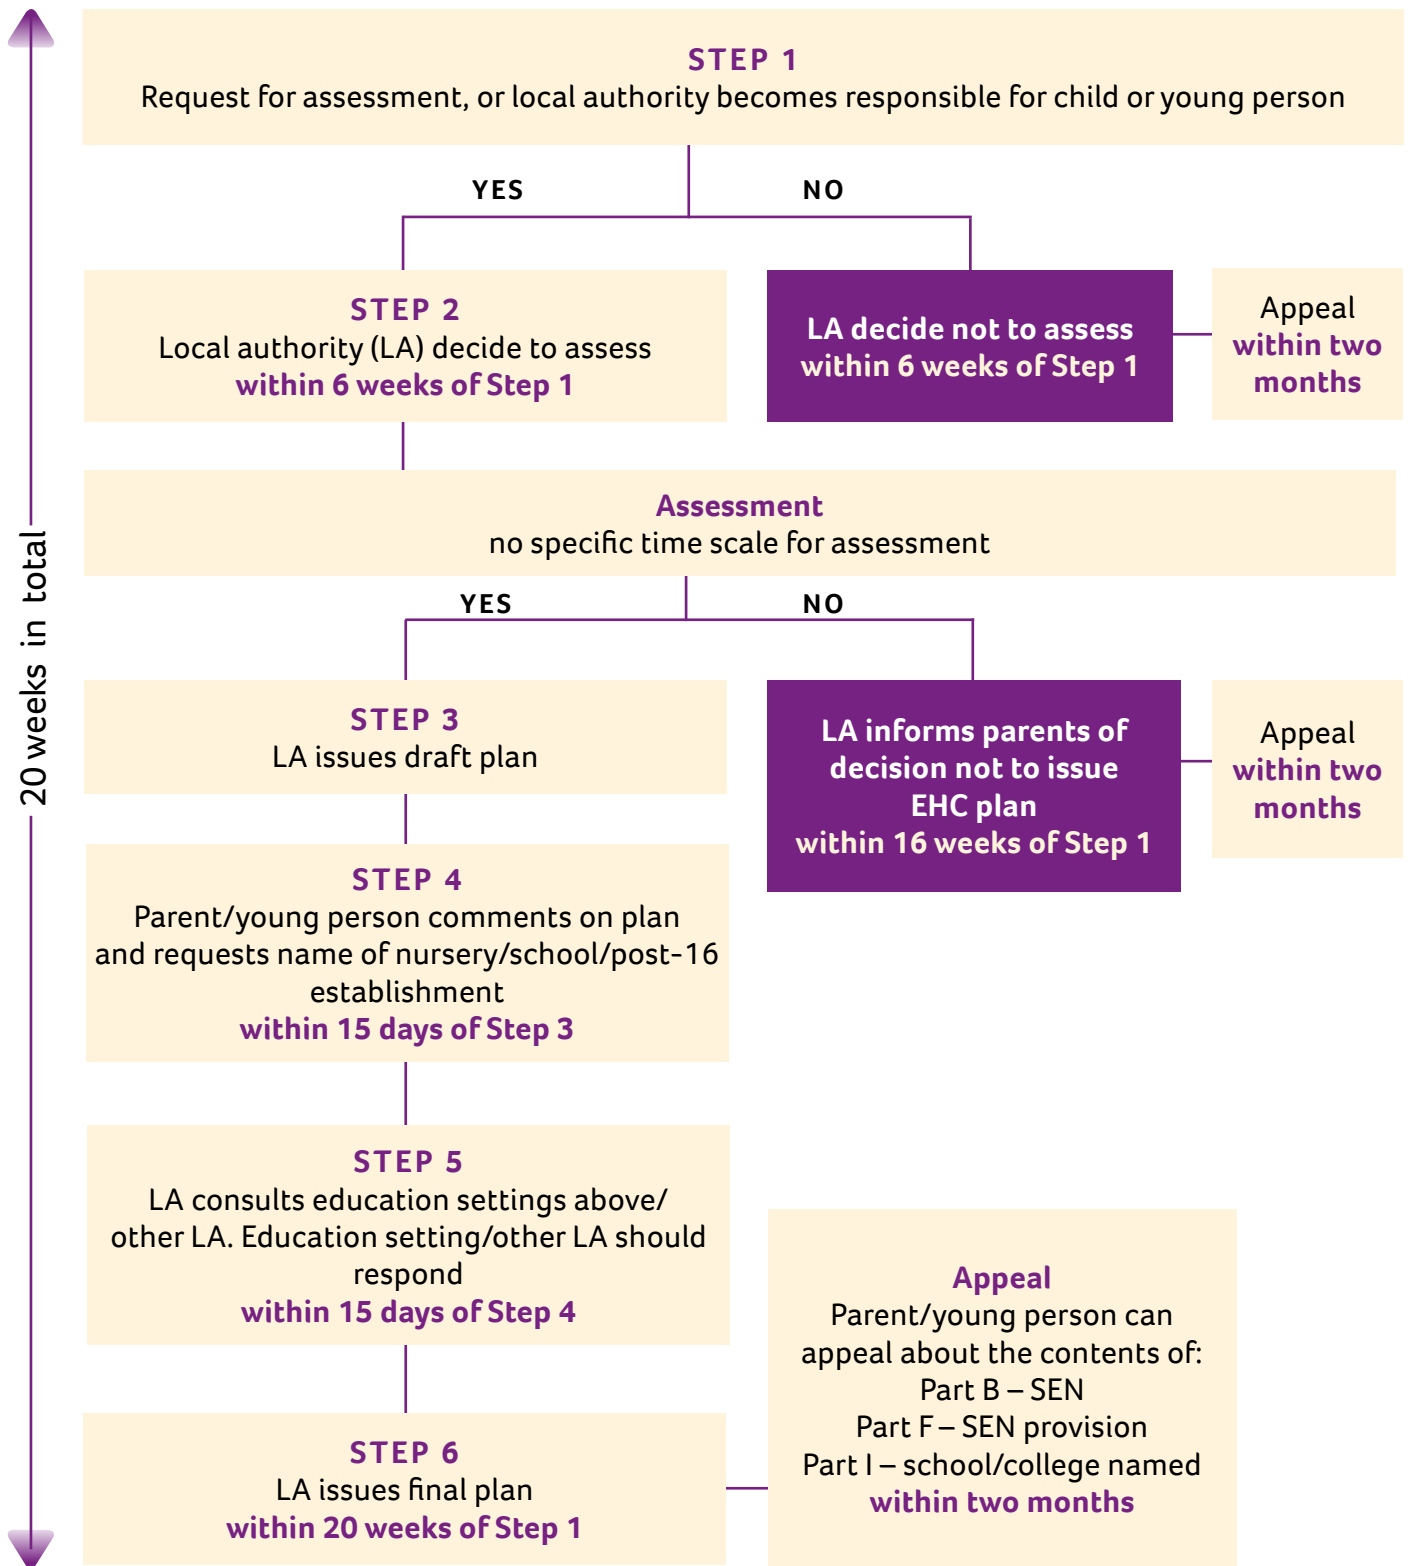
20 weeks in total

STEP 1
Request for assessment, or local authority becomes responsible for child or young person

YES

NO

STEP 2
Local authority (LA) decide to assess
within 6 weeks of Step 1

LA decide not to assess
within 6 weeks of Step 1

Appeal
within two months

Assessment
no specific time scale for assessment

YES

NO

STEP 3
LA issues draft plan

LA informs parents of decision not to issue EHC plan
within 16 weeks of Step 1

Appeal
within two months

STEP 4
Parent/young person comments on plan and requests name of nursery/school/post-16 establishment
within 15 days of Step 3

STEP 5
LA consults education settings above/ other LA. Education setting/other LA should respond
within 15 days of Step 4

Appeal
Parent/young person can appeal about the contents of:
Part B – SEN
Part F – SEN provision
Part I – school/college named
within two months

STEP 6
LA issues final plan
within 20 weeks of Step 1